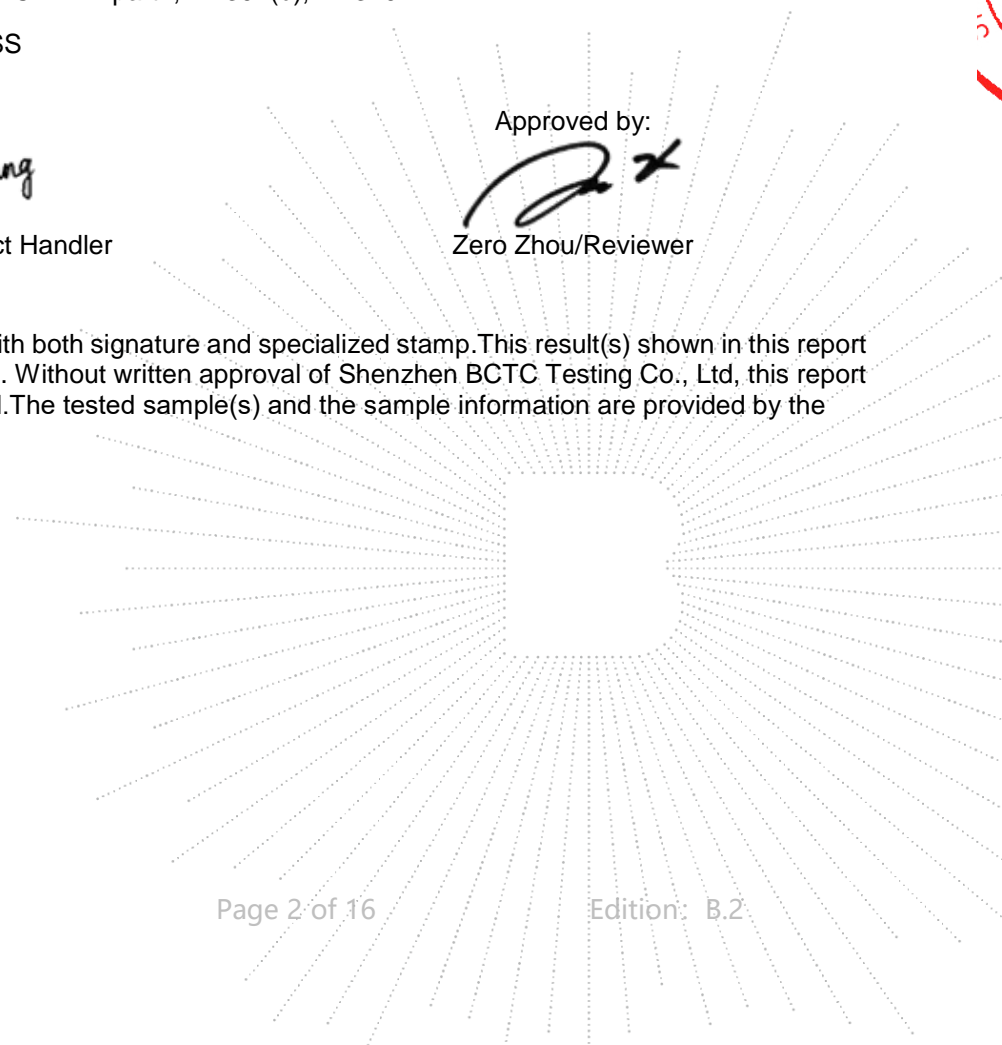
SS

Approved by:

ng

ct Handler

Zero Zhou/Reviewer

ith both signature and specialized stamp.This result(s) shown in this report . Without written approval of Shenzhen BCTC Testing Co., Ltd, this report l.The tested sample(s) and the sample information are provided by the

Page 2 of 16

Edition: B.2